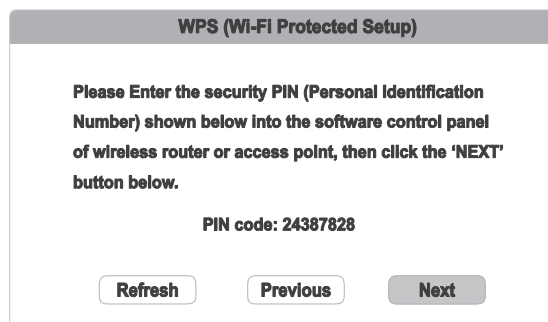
WPS (Wi-Fi Protected Setup)

Please Enter the security PIN (Personal Identification Number) shown below into the software control panel of wireless router or access point, then click the 'NEXT' button below.

PIN code: 24387828

Refresh

Previous

Next